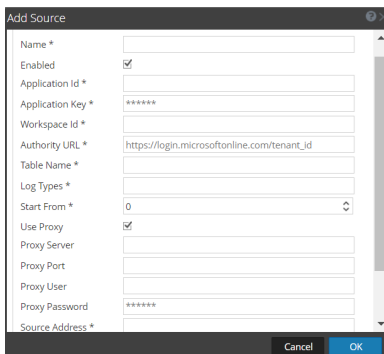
Add Source

Name *
Enabled ☑
Application Id *
Application Key * ******
Workspace Id *
Authority URL * https://login.microsoftonline.com/tenant_id
Table Name *
Log Types *
Start From * 0
Use Proxy ☑
Proxy Server
Proxy Port
Proxy User
Proxy Password ******
Source Address *

Cancel OK